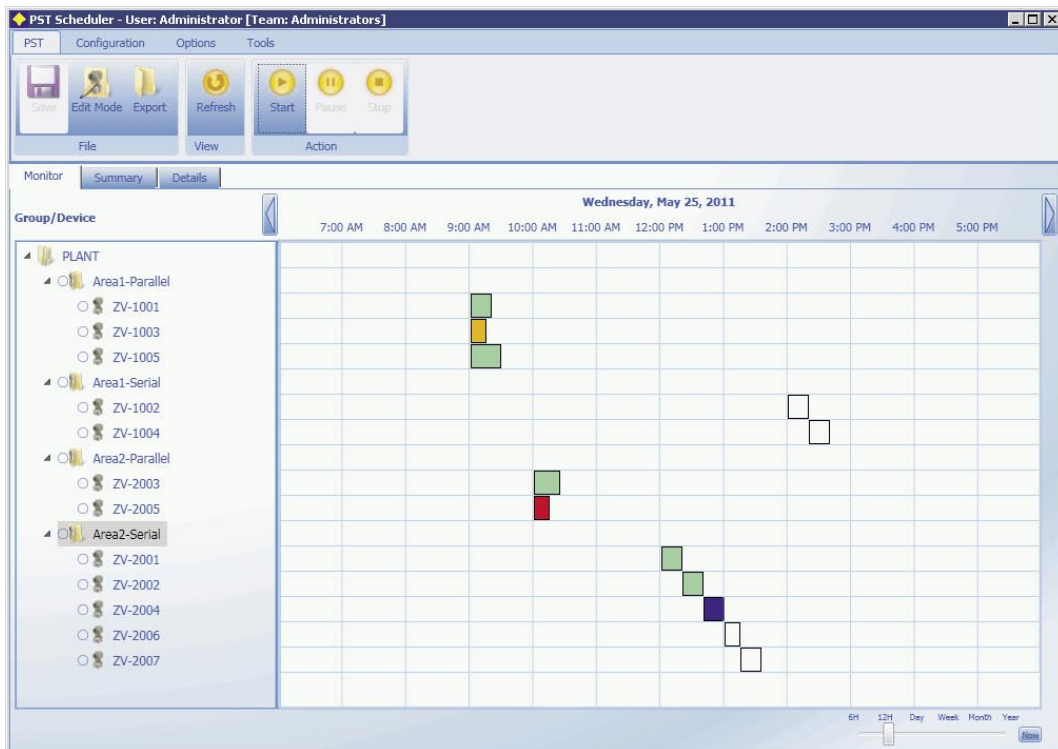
PST Scheduler - User: Administrator [Team: Administrators]

PST Configuration Options Tools

Save Edit Mode Export
File

Refresh
View

Start Pause Stop
Action

Monitor Summary Details

Group/Device

Wednesday, May 25, 2011

7:00 AM 8:00 AM 9:00 AM 10:00 AM 11:00 AM 12:00 PM 1:00 PM 2:00 PM 3:00 PM 4:00 PM 5:00 PM

PLANT
Area1-Parallel
ZV-1001
ZV-1003
ZV-1005
Area1-Serial
ZV-1002
ZV-1004
Area2-Parallel
ZV-2003
ZV-2005
Area2-Serial
ZV-2001
ZV-2002
ZV-2004
ZV-2006
ZV-2007

6H 12H Day Week Month Year
Now